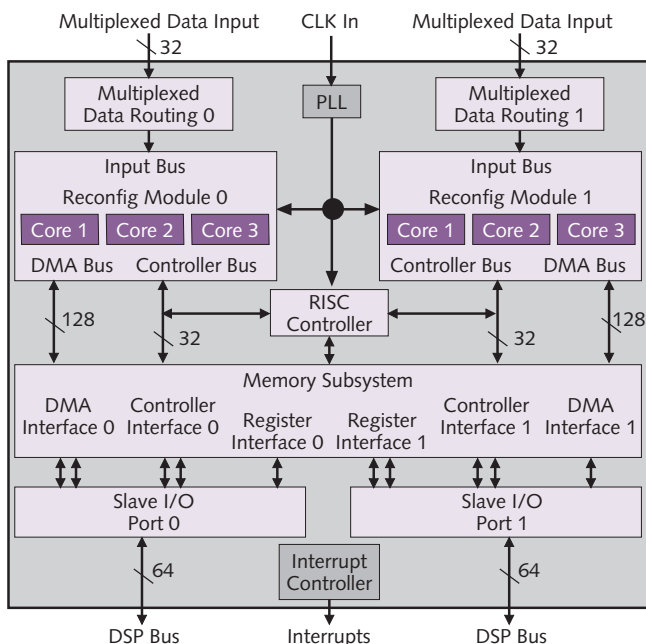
Multiplexed Data Input
32
CLK In
Multiplexed Data Input
32
Multiplexed Data Routing 0
PLL
Multiplexed Data Routing 1
Input Bus
Reconfig Module 0
Core 1
Core 2
Core 3
DMA Bus
Controller Bus
Input Bus
Reconfig Module 1
Core 1
Core 2
Core 3
Controller Bus
DMA Bus
128
32
RISC Controller
32
128
Memory Subsystem
DMA Interface 0
Controller Interface 0
Register Interface 0
Register Interface 1
Controller Interface 1
DMA Interface 1
Slave I/O Port 0
Slave I/O Port 1
64
Interrupt Controller
64
DSP Bus
Interrupts
DSP Bus